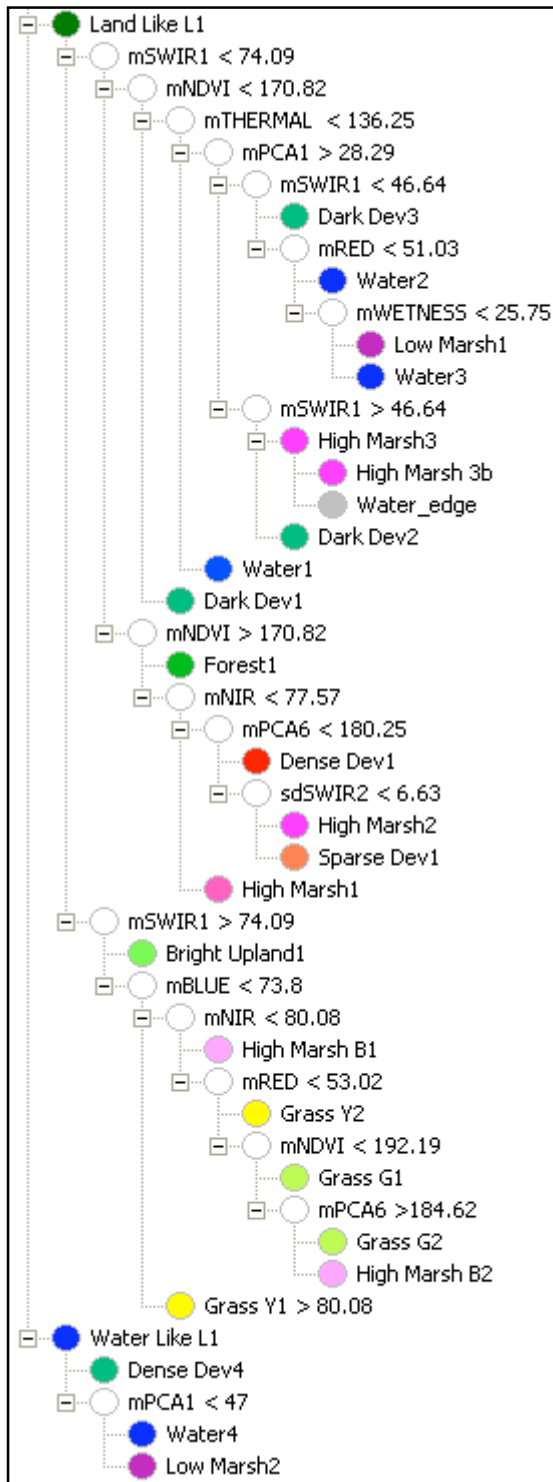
Land Like L1
mSWIR1 < 74.09
mNDVI < 170.82
mTHERMAL < 136.25
mPCA1 > 28.29
mSWIR1 < 46.64
Dark Dev3
mRED < 51.03
Water2
mWETNESS < 25.75
Low Marsh1
Water3
mSWIR1 > 46.64
High Marsh3
High Marsh 3b
Water_edge
Dark Dev2
Water1
Dark Dev1
mNDVI > 170.82
Forest1
mNIR < 77.57
mPCA6 < 180.25
Dense Dev1
sdSWIR2 < 6.63
High Marsh2
Sparse Dev1
High Marsh1
mSWIR1 > 74.09
Bright Upland1
mBLUE < 73.8
mNIR < 80.08
High Marsh B1
mRED < 53.02
Grass Y2
mNDVI < 192.19
Grass G1
mPCA6 >184.62
Grass G2
High Marsh B2
Grass Y1 > 80.08
Water Like L1
Dense Dev4
mPCA1 < 47
Water4
Low Marsh2